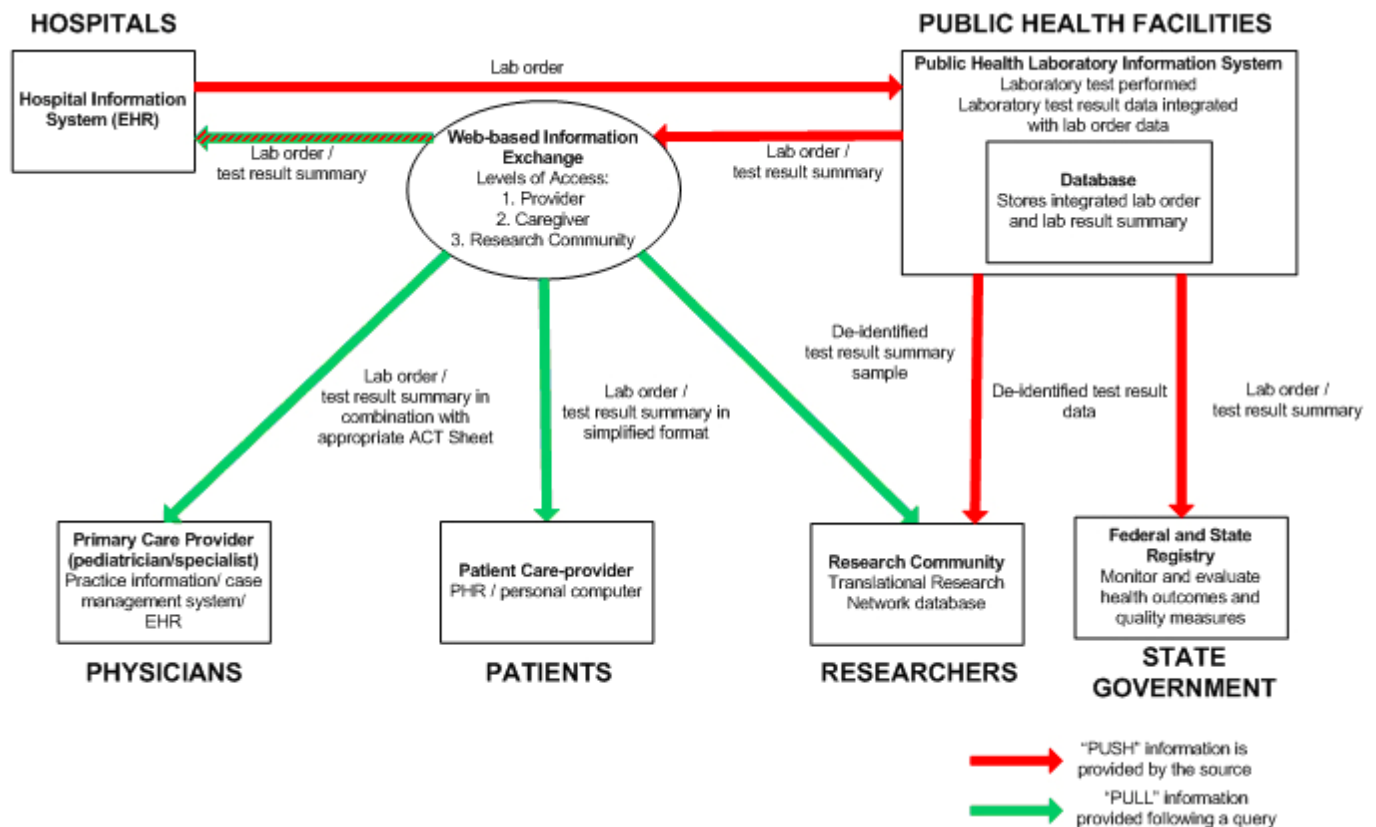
HOSPITALS

PUBLIC HEALTH FACILITIES

Hospital Information System (EHR)

Lab order

Public Health Laboratory Information System
Laboratory test performed
Laboratory test result data integrated with lab order data

Database
Stores integrated lab order and lab result summary

Lab order / test result summary

Web-based Information Exchange
Levels of Access:
1. Provider
2. Caregiver
3. Research Community

Lab order / test result summary

Lab order / test result summary in combination with appropriate ACT Sheet

Lab order / test result summary in simplified format

De-identified test result summary sample

De-identified test result data

Lab order / test result summary

Primary Care Provider (pediatrician/specialist)
Practice information/ case management system/ EHR

Patient Care-provider
PHR / personal computer

Research Community
Translational Research Network database

Federal and State Registry
Monitor and evaluate health outcomes and quality measures

PHYSICIANS

PATIENTS

RESEARCHERS

STATE GOVERNMENT

"PUSH" information is provided by the source

"PULL" information provided following a query